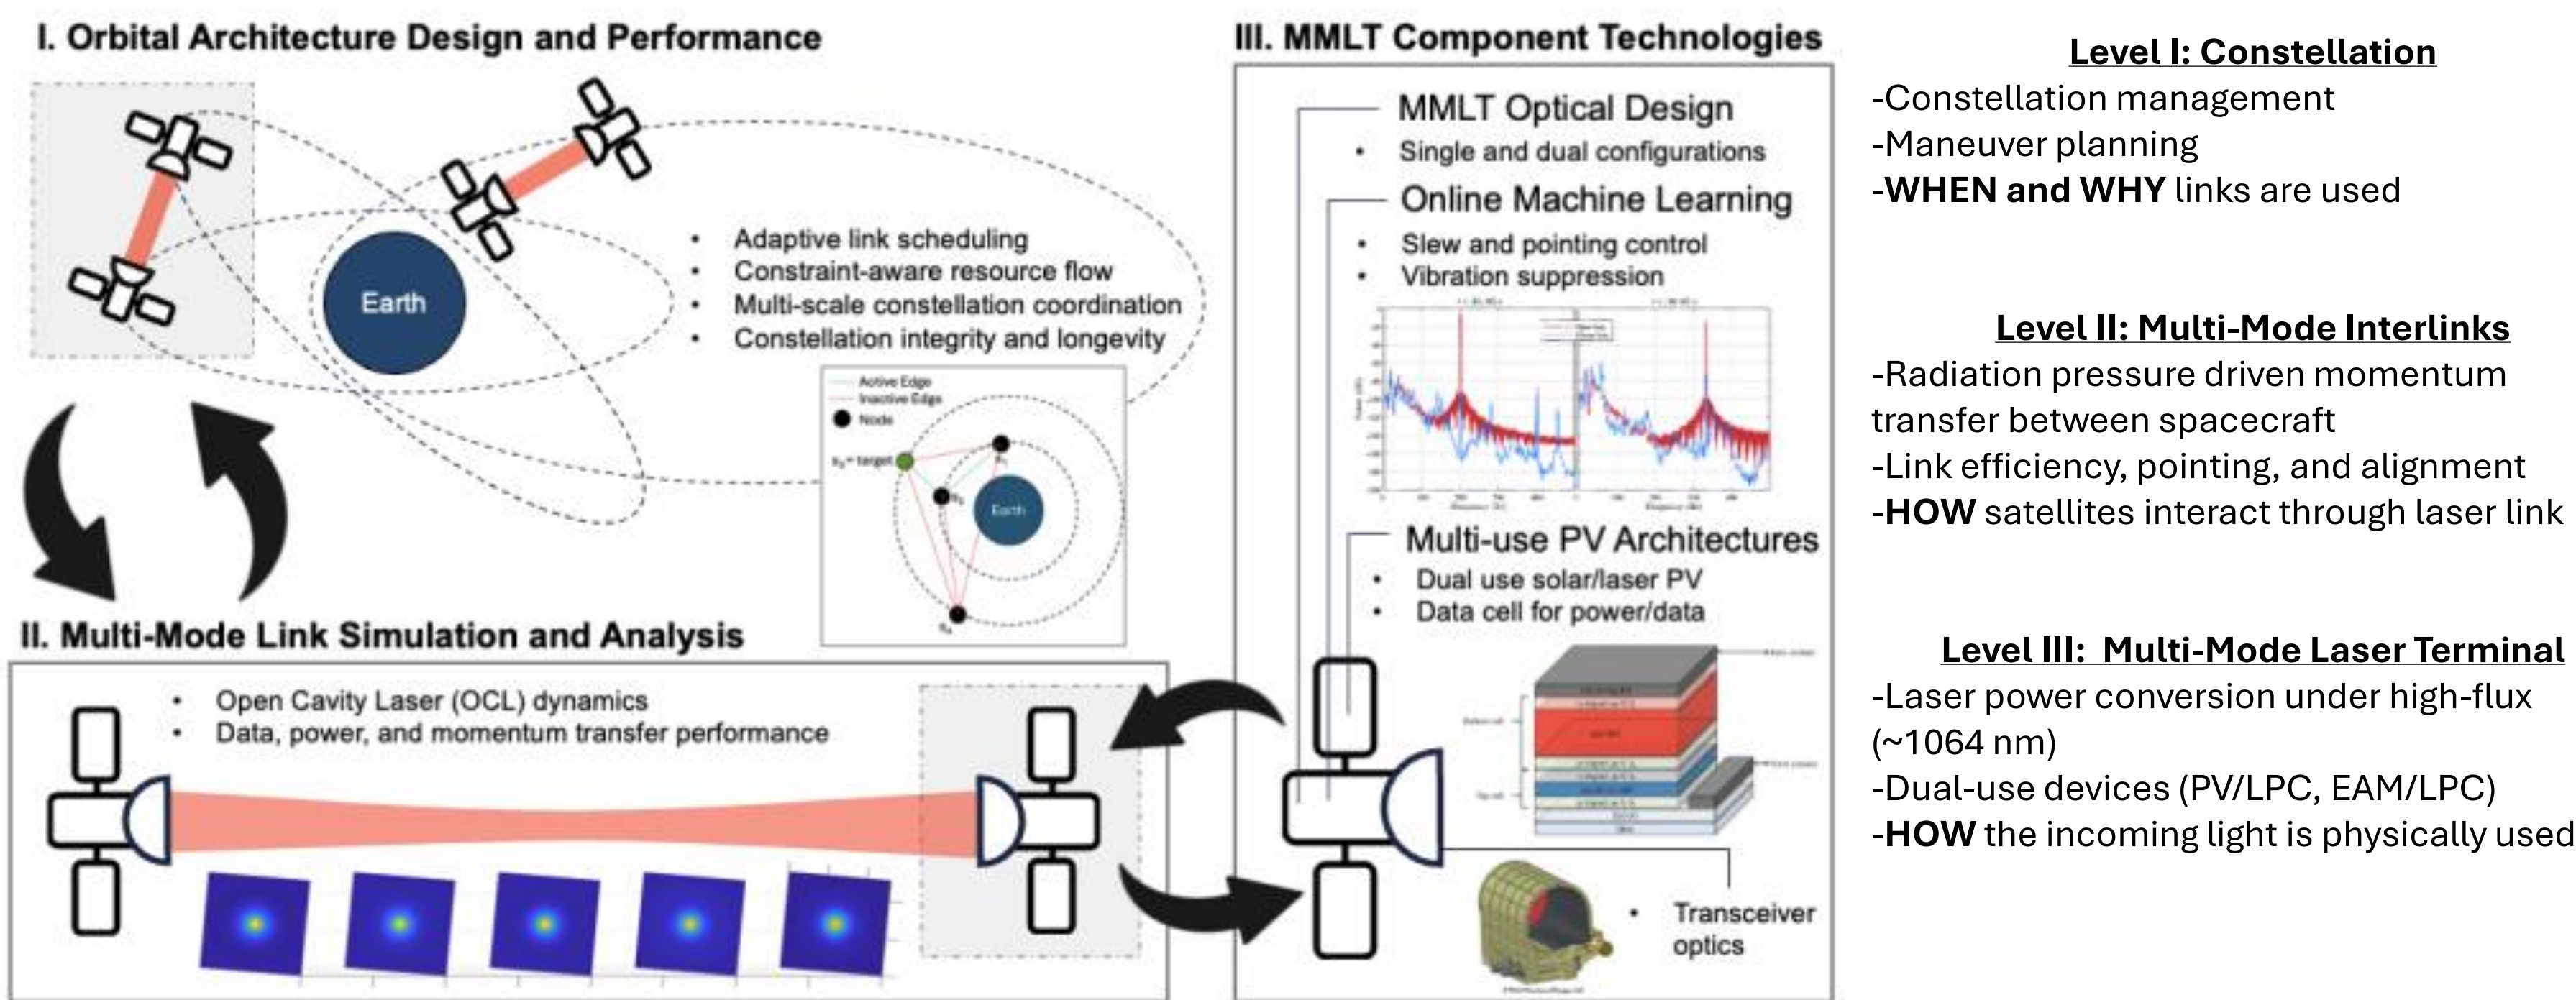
I. Orbital Architecture Design and Performance

Earth

- Adaptive link scheduling
- Constraint-aware resource flow
- Multi-scale constellation coordination
- Constellation integrity and longevity

Active Edge
Inactive Edge
Node
target
Earth

II. Multi-Mode Link Simulation and Analysis

- Open Cavity Laser (OCL) dynamics
- Data, power, and momentum transfer performance

III. MMLT Component Technologies

MMLT Optical Design
- Single and dual configurations

Online Machine Learning
- Slew and pointing control
- Vibration suppression

Multi-use PV Architectures
- Dual use solar/laser PV
- Data cell for power/data

- Transceiver optics

Level I: Constellation
-Constellation management
-Maneuver planning
-**WHEN and WHY** links are used

Level II: Multi-Mode Interlinks
-Radiation pressure driven momentum transfer between spacecraft
-Link efficiency, pointing, and alignment
-**HOW** satellites interact through laser link

Level III: Multi-Mode Laser Terminal
-Laser power conversion under high-flux (~1064 nm)
-Dual-use devices (PV/LPC, EAM/LPC)
-**HOW** the incoming light is physically used